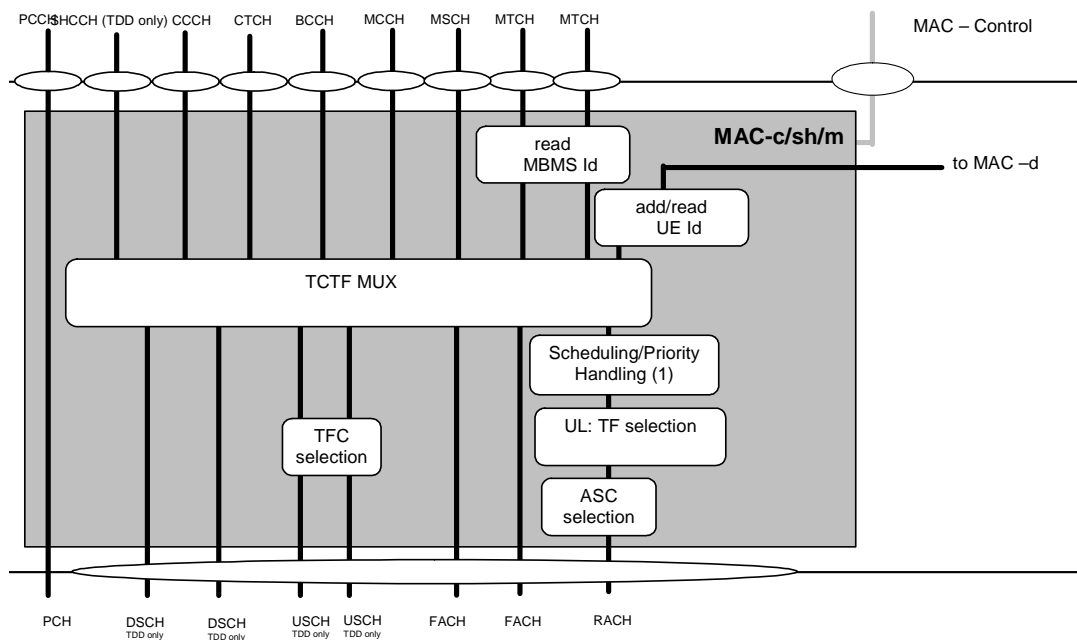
PCCH SHCCH (TDD only) CCCH CTCH BCCH MCCH MSCH MTCH MTCH

MAC – Control

MAC-c/sh/m

read MBMS Id

to MAC –d

add/read UE Id

TCTF MUX

Scheduling/Priority Handling (1)

TFC selection

UL: TF selection

ASC selection

PCH

DSCH TDD only

DSCH TDD only

USCH TDD only

USCH TDD only

FACH

FACH

RACH